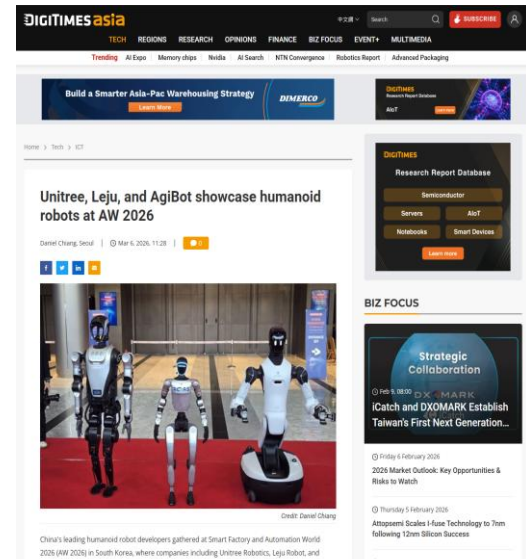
DIGITIMES asia

中文版 Search SUBSCRIBE

TECH REGIONS RESEARCH OPINIONS FINANCE BIZ FOCUS EVENT+ MULTIMEDIA

Trending AI Expo Memory chips Nvidia AI Search NTN Convergence Robotics Report Advanced Packaging

Build a Smarter Asia-Pac Warehousing Strategy Learn More DIMERCO

DIGITIMES Research Report Database AIoT

Home > Tech > ICT

Unitree, Leju, and AgiBot showcase humanoid robots at AW 2026

Daniel Chiang, Seoul | Mar 6, 2026, 11:28 | 0

Credit: Daniel Chiang

China's leading humanoid robot developers gathered at Smart Factory and Automation World 2026 (AW 2026) in South Korea, where companies including Unitree Robotics, Leju Robot, and

DIGITIMES

Research Report Database

Semiconductor

Servers AIoT

Notebooks Smart Devices

Learn more

BIZ FOCUS

Strategic Collaboration

Feb 5, 08:00 DXOMARK

iCatch and DXOMARK Establish Taiwan's First Next Generation...

Friday 6 February 2026

2026 Market Outlook: Key Opportunities & Risks to Watch

Thursday 5 February 2026

Attopsemi Scales I-fuse Technology to 7nm following 12nm Silicon Success